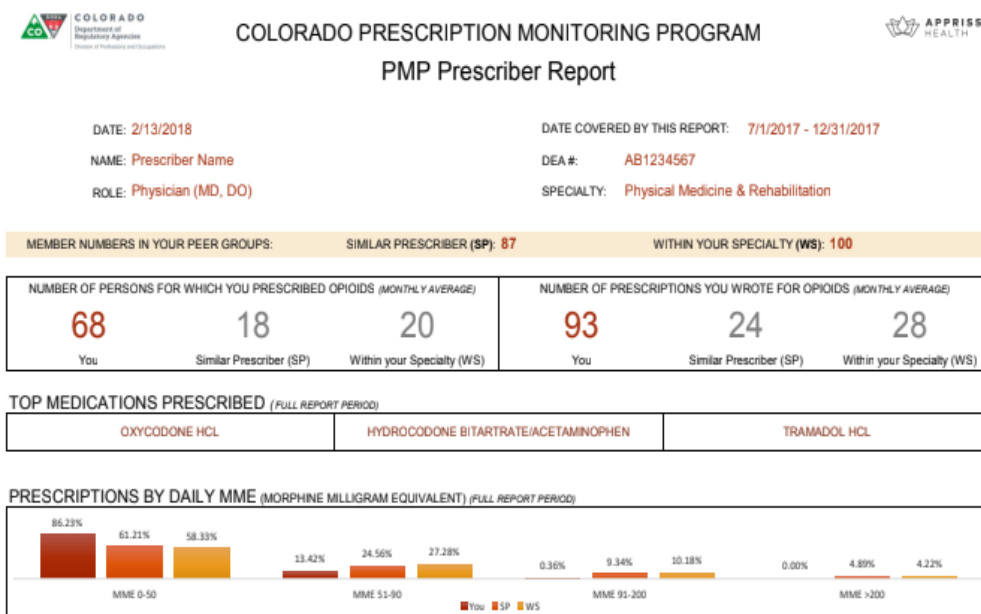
COLORADO
Department of Regulatory Agencies
Division of Professions and Occupations

COLORADO PRESCRIPTION MONITORING PROGRAM
PMP Prescriber Report

APPRISS HEALTH

DATE: 2/13/2018
NAME: Prescriber Name
ROLE: Physician (MD, DO)

DATE COVERED BY THIS REPORT: 7/1/2017 - 12/31/2017
DEA #: AB1234567
SPECIALTY: Physical Medicine & Rehabilitation

MEMBER NUMBERS IN YOUR PEER GROUPS: SIMILAR PRESCRIBER (SP): 87 WITHIN YOUR SPECIALTY (WS): 100

NUMBER OF PERSONS FOR WHICH YOU PRESCRIBED OPIOIDS (MONTHLY AVERAGE)

| 68 | 18 | 20 |
|---|---|---|
| You | Similar Prescriber (SP) | Within your Specialty (WS) |

NUMBER OF PRESCRIPTIONS YOU WROTE FOR OPIOIDS (MONTHLY AVERAGE)

| 93 | 24 | 28 |
|---|---|---|
| You | Similar Prescriber (SP) | Within your Specialty (WS) |

TOP MEDICATIONS PRESCRIBED (FULL REPORT PERIOD)

| OXYCODONE HCL | HYDROCODONE BITARTRATE/ACETAMINOPHEN | TRAMADOL HCL |
|---|---|---|

PRESCRIPTIONS BY DAILY MME (MORPHINE MILLIGRAM EQUIVALENT) (FULL REPORT PERIOD)

86.23% 61.21% 58.33%
MME 0-50
13.42% 24.56% 27.28%
MME 51-90
0.36% 9.34% 10.18%
MME 91-200
0.00% 4.89% 4.22%
MME >200

You SP WS